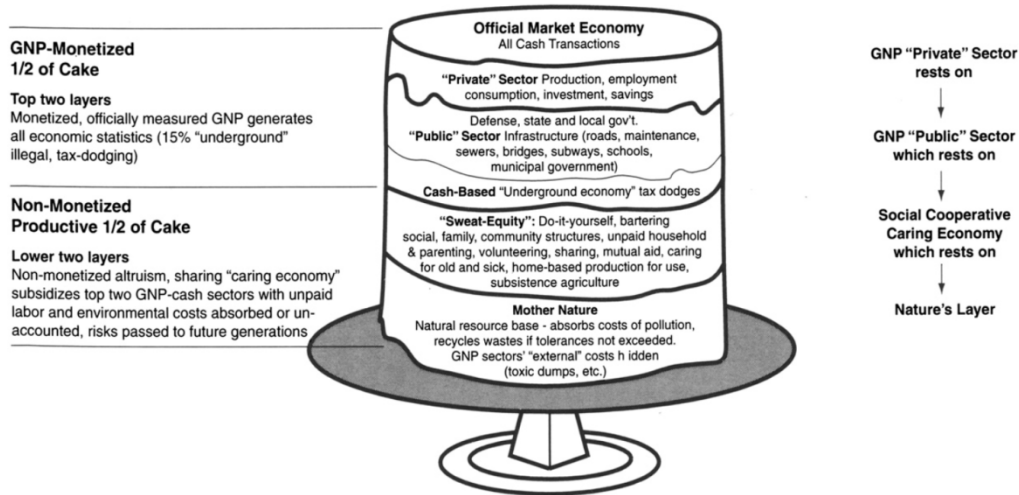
GNP-Monetized
1/2 of Cake

Top two layers
Monetized, officially measured GNP generates all economic statistics (15% "underground" illegal, tax-dodging)

Non-Monetized
Productive 1/2 of Cake

Lower two layers
Non-monetized altruism, sharing "caring economy" subsidizes top two GNP-cash sectors with unpaid labor and environmental costs absorbed or unaccounted, risks passed to future generations

Official Market Economy
All Cash Transactions

"Private" Sector Production, employment consumption, investment, savings

Defense, state and local gov't.
"Public" Sector Infrastructure (roads, maintenance, sewers, bridges, subways, schools, municipal government)

Cash-Based "Underground economy" tax dodges

"Sweat-Equity": Do-it-yourself, bartering social, family, community structures, unpaid household & parenting, volunteering, sharing, mutual aid, caring for old and sick, home-based production for use, subsistence agriculture

Mother Nature
Natural resource base - absorbs costs of pollution, recycles wastes if tolerances not exceeded. GNP sectors' "external" costs h idden (toxic dumps, etc.)

GNP "Private" Sector rests on

GNP "Public" Sector which rests on

Social Cooperative Caring Economy which rests on

Nature's Layer